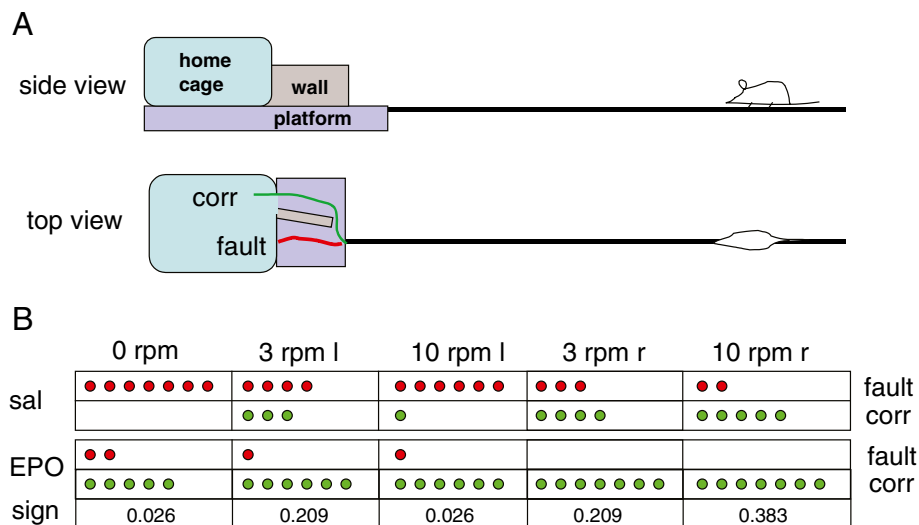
A

side view

home cage

wall

platform

top view

corr

fault

B

| | 0 rpm | 3 rpm l | 10 rpm l | 3 rpm r | 10 rpm r | |
|---|---|---|---|---|---|---|
| sal | | | | | | fault |
| | | | | | | corr |
| EPO | | | | | | fault |
| | | | | | | corr |
| sign | 0.026 | 0.209 | 0.026 | 0.209 | 0.383 | |